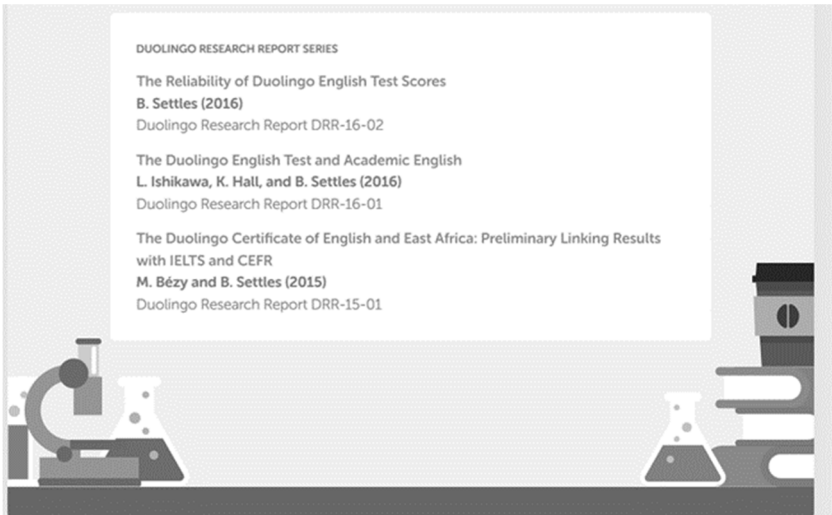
DUOLINGO RESEARCH REPORT SERIES

The Reliability of Duolingo English Test Scores
B. Settles (2016)
Duolingo Research Report DRR-16-02

The Duolingo English Test and Academic English
L. Ishikawa, K. Hall, and B. Settles (2016)
Duolingo Research Report DRR-16-01

The Duolingo Certificate of English and East Africa: Preliminary Linking Results with IELTS and CEFR
M. Bézy and B. Settles (2015)
Duolingo Research Report DRR-15-01